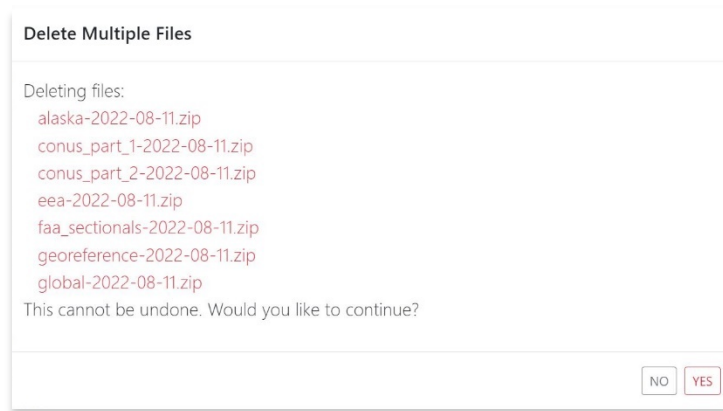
Delete Multiple Files

Deleting files:
alaska-2022-08-11.zip
conus_part_1-2022-08-11.zip
conus_part_2-2022-08-11.zip
eea-2022-08-11.zip
faa_sectionals-2022-08-11.zip
georeference-2022-08-11.zip
global-2022-08-11.zip
This cannot be undone. Would you like to continue?

NO YES